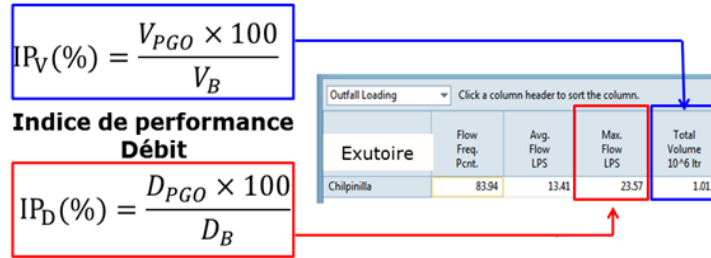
$\mathrm{IP_V}(\%) = \frac{V_{PGO} \times 100}{V_B}$

Indice de performance Débit

$\mathrm{IP_D}(\%) = \frac{D_{PGO} \times 100}{D_B}$

Outfall Loading

Click a column header to sort the column.

| Exutoire | Flow Freq. Pcnt. | Avg. Flow LPS | Max. Flow LPS | Total Volume 10^6 ltr |
|---|---|---|---|---|
| Chilpinilla | 83.94 | 13.41 | 23.57 | 1.01 |